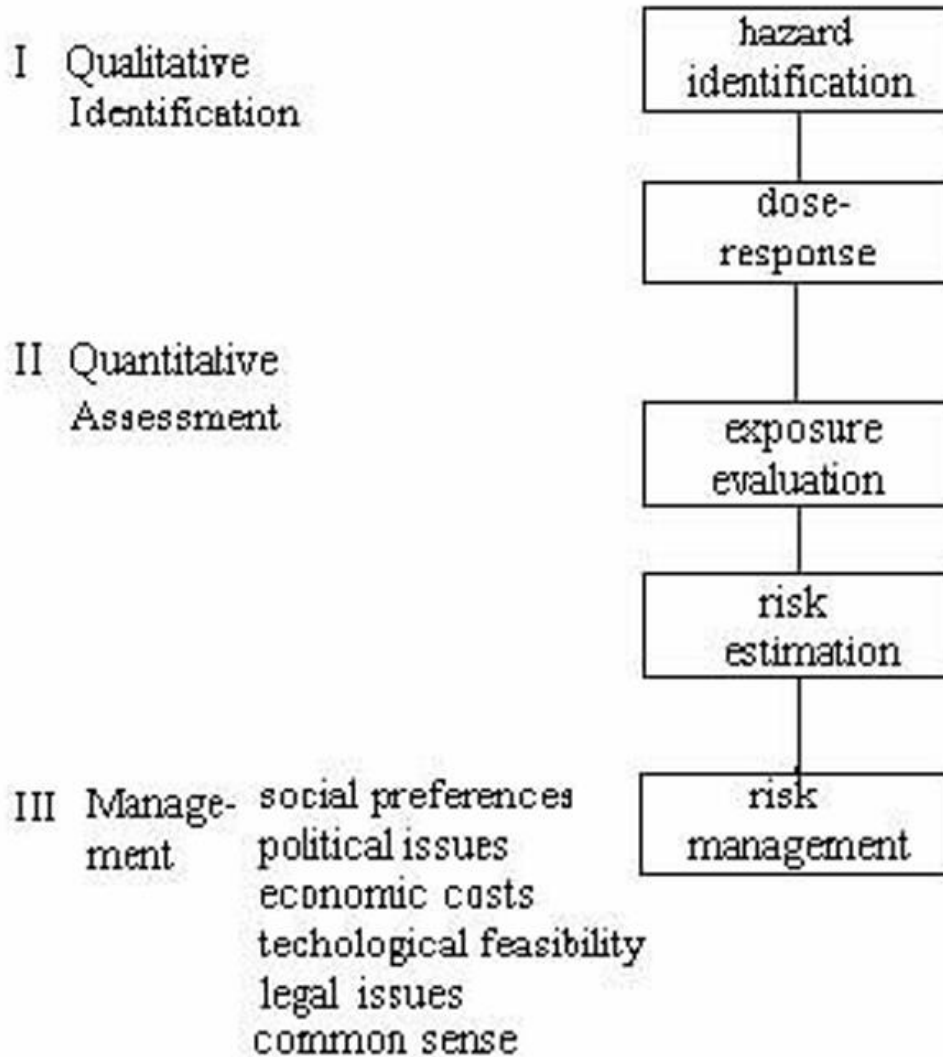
I Qualitative Identification

hazard identification

dose-response

II Quantitative Assessment

exposure evaluation

risk estimation

III Management

social preferences
political issues
economic costs
techological feasibility
legal issues
common sense

risk management